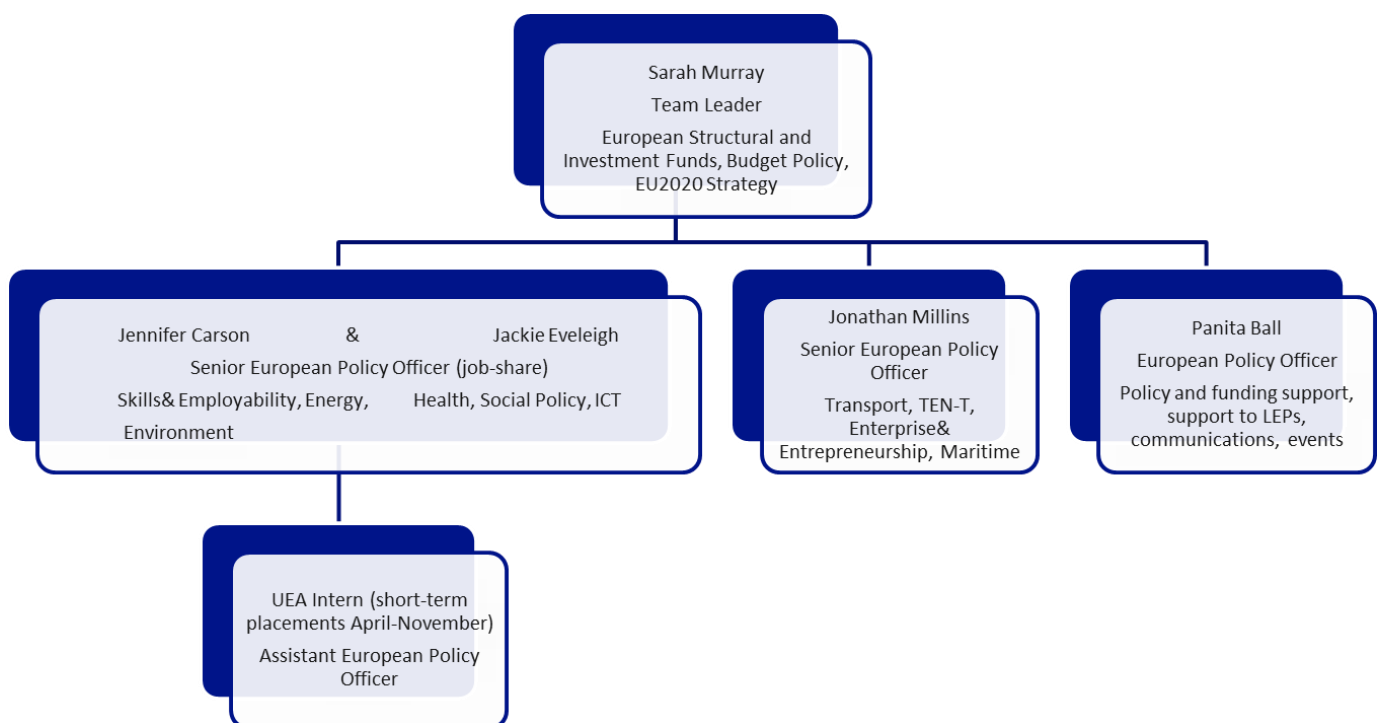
Sarah Murray
Team Leader
European Structural and Investment Funds, Budget Policy, EU2020 Strategy

Jennifer Carson & Jackie Eveleigh
Senior European Policy Officer (job-share)
Skills& Employability, Energy, Environment Health, Social Policy, ICT

Jonathan Millins
Senior European Policy Officer
Transport, TEN-T, Enterprise& Entrepreneurship, Maritime

Panita Ball
European Policy Officer
Policy and funding support, support to LEPs, communications, events

UEA Intern (short-term placements April-November)
Assistant European Policy Officer